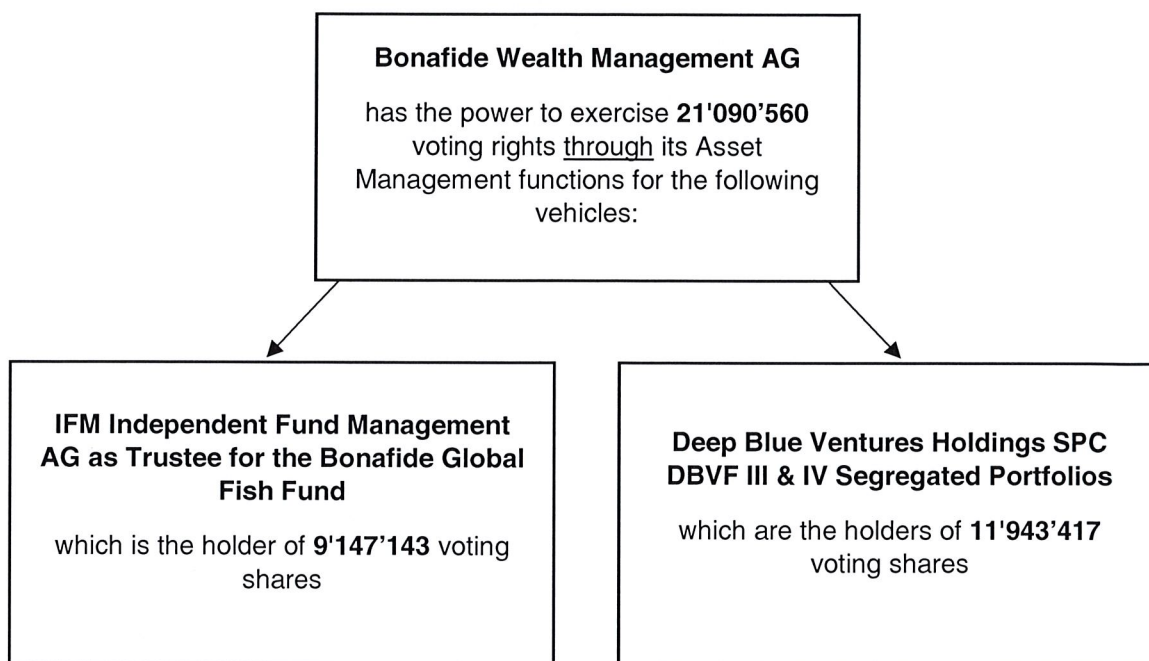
**Bonafide Wealth Management AG**

has the power to exercise **21'090'560** voting rights through its Asset Management functions for the following vehicles:

**IFM Independent Fund Management AG as Trustee for the Bonafide Global Fish Fund**

which is the holder of **9'147'143** voting shares

**Deep Blue Ventures Holdings SPC DBVF III & IV Segregated Portfolios**

which are the holders of **11'943'417** voting shares